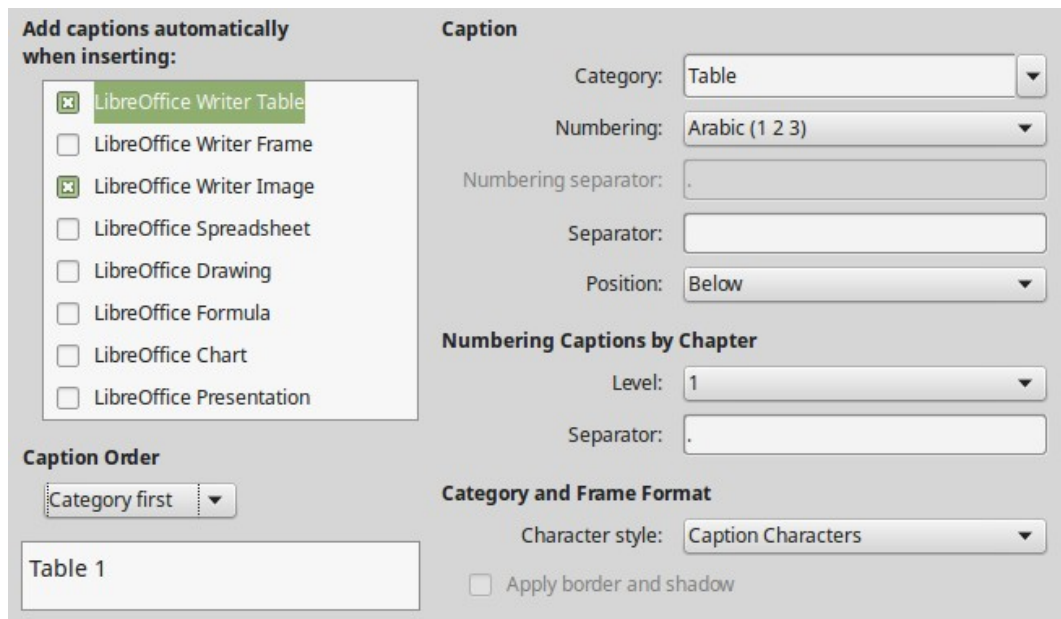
Add captions automatically when inserting:

LibreOffice Writer Table
LibreOffice Writer Frame
LibreOffice Writer Image
LibreOffice Spreadsheet
LibreOffice Drawing
LibreOffice Formula
LibreOffice Chart
LibreOffice Presentation

Caption Order

Category first

Table 1

Caption

Category: Table
Numbering: Arabic (1 2 3)
Numbering separator: .
Separator:
Position: Below

Numbering Captions by Chapter

Level: 1
Separator: .

Category and Frame Format

Character style: Caption Characters

Apply border and shadow